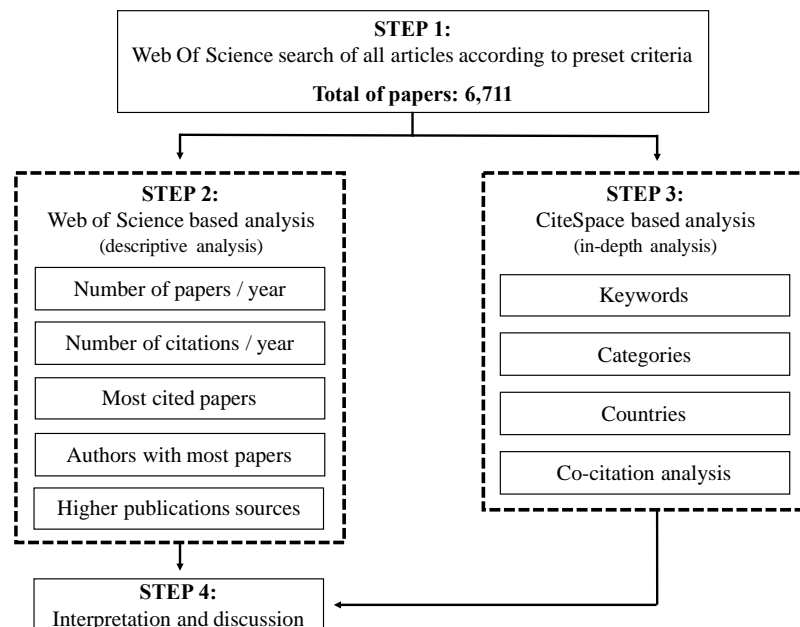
STEP 1:
Web Of Science search of all articles according to preset criteria
Total of papers: 6,711

STEP 2:
Web of Science based analysis
(descriptive analysis)

Number of papers / year

Number of citations / year

Most cited papers

Authors with most papers

Higher publications sources

STEP 3:
CiteSpace based analysis
(in-depth analysis)

Keywords

Categories

Countries

Co-citation analysis

STEP 4:
Interpretation and discussion